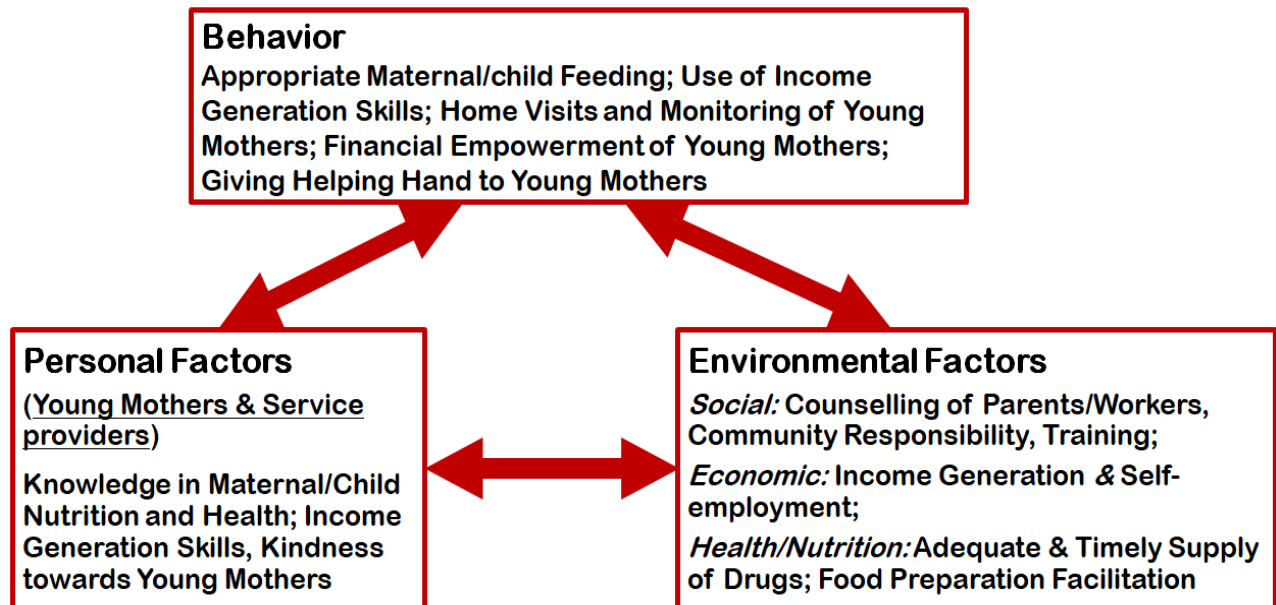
Behavior
Appropriate Maternal/child Feeding; Use of Income Generation Skills; Home Visits and Monitoring of Young Mothers; Financial Empowerment of Young Mothers; Giving Helping Hand to Young Mothers

Personal Factors
(Young Mothers & Service providers)

Knowledge in Maternal/Child Nutrition and Health; Income Generation Skills, Kindness towards Young Mothers

Environmental Factors
Social: Counselling of Parents/Workers, Community Responsibility, Training;
Economic: Income Generation & Self-employment;
Health/Nutrition: Adequate & Timely Supply of Drugs; Food Preparation Facilitation